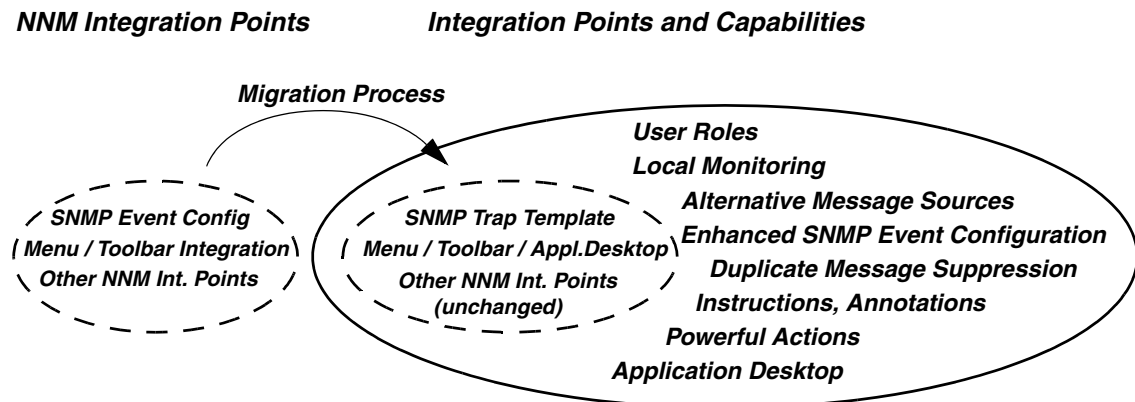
NNM Integration Points

Integration Points and Capabilities

Migration Process

SNMP Event Config
Menu / Toolbar Integration
Other NNM Int. Points

SNMP Trap Template
Menu / Toolbar / Appl.Desktop
Other NNM Int. Points (unchanged)

User Roles
Local Monitoring
Alternative Message Sources
Enhanced SNMP Event Configuration
Duplicate Message Suppression
Instructions, Annotations
Powerful Actions
Application Desktop